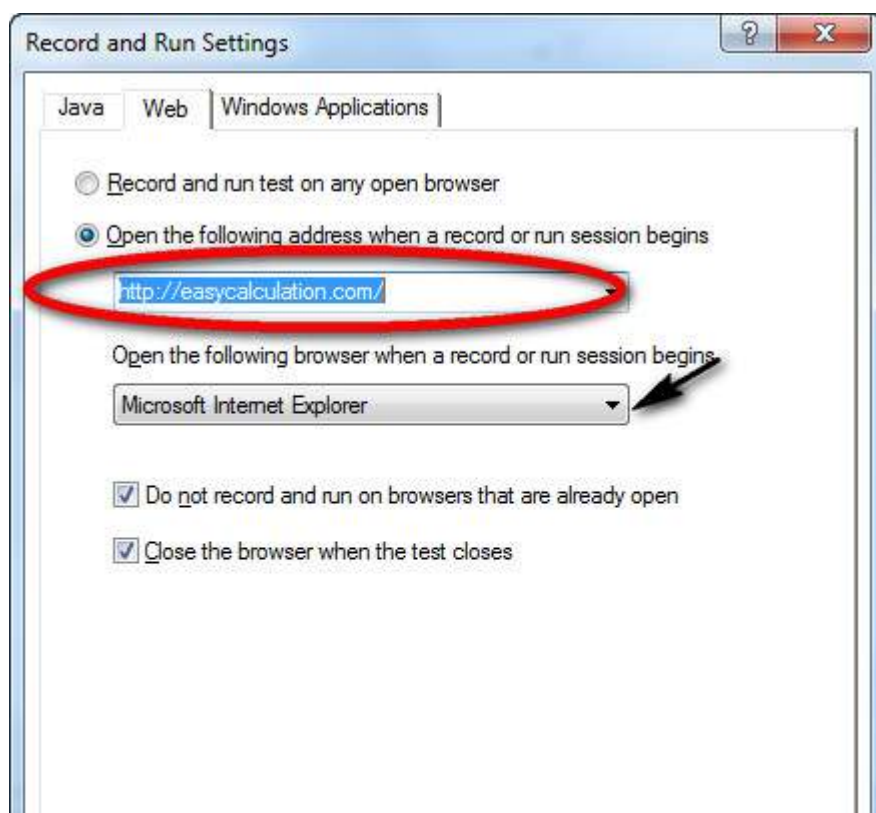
Record and Run Settings

?

x

Java

Web

Windows Applications

Record and run test on any open browser

Open the following address when a record or run session begins

http://easycalculation.com/

Open the following browser when a record or run session begins

Microsoft Internet Explorer

Do not record and run on browsers that are already open

Close the browser when the test closes